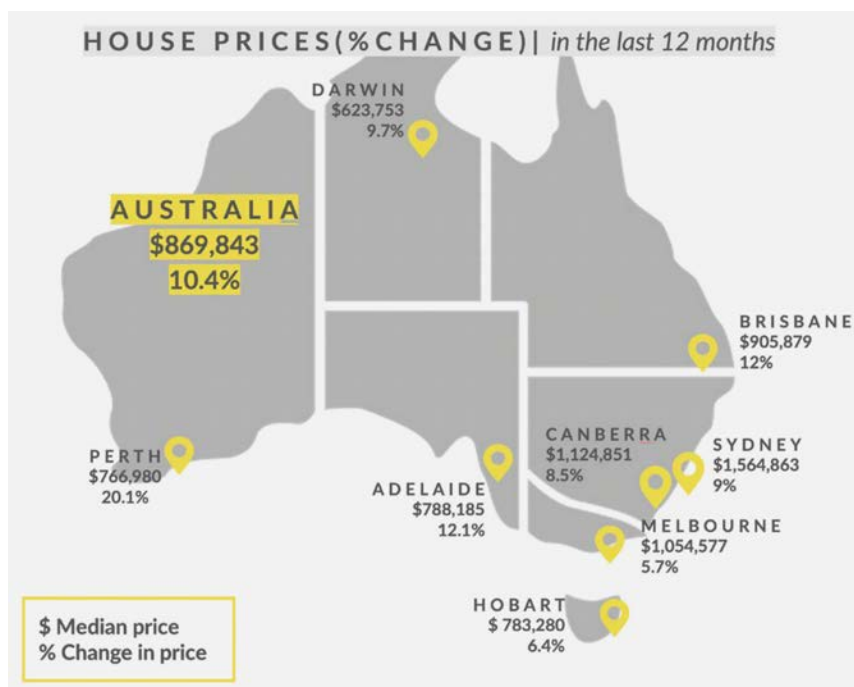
HOUSE PRICES(%CHANGE)| in the last 12 months

DARWIN
$623,753
9.7%

AUSTRALIA
$869,843
10.4%

BRISBANE
$905,879
12%

PERTH
$766,980
20.1%

CANBERRA
$1,124,851
8.5%

SYDNEY
$1,564,863
9%

ADELAIDE
$788,185
12.1%

MELBOURNE
$1,054,577
5.7%

HOBART
$ 783,280
6.4%

$ Median price
% Change in price